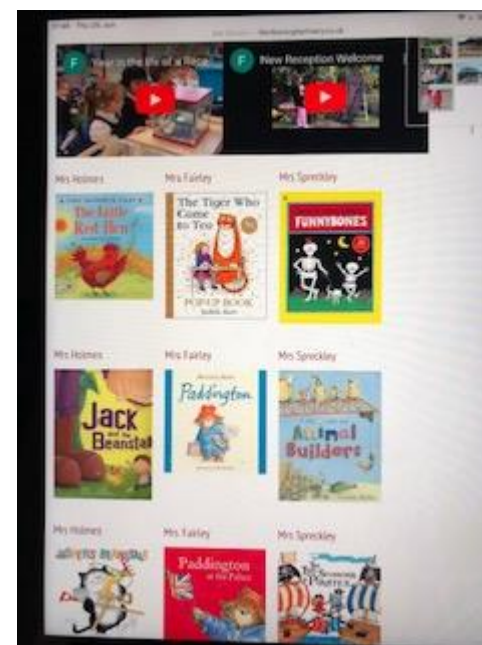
Year in the life of a Rece

New Reception Welcome

Mrs Holmes

The Little Red Hen

Mrs Fairley

The Tiger Who Came to Tea

POP-UP BOOK

Mrs Spreckley

FUNNYBONES

Mrs Holmes

Jack and the Beanstalk

Mrs Fairley

Paddington

Mrs Spreckley

Animal Builders

Mrs Holmes

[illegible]

Mrs Fairley

Paddington at the Palace

Mrs Spreckley

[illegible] Pirates